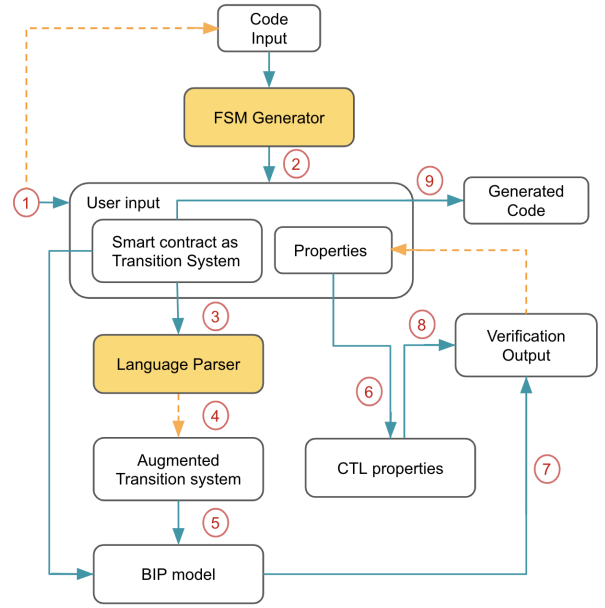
Code Input

FSM Generator

2

1

User input

9

Generated Code

Smart contract as Transition System

Properties

3

8

Verification Output

Language Parser

6

4

Augmented Transition system

CTL properties

7

5

BIP model